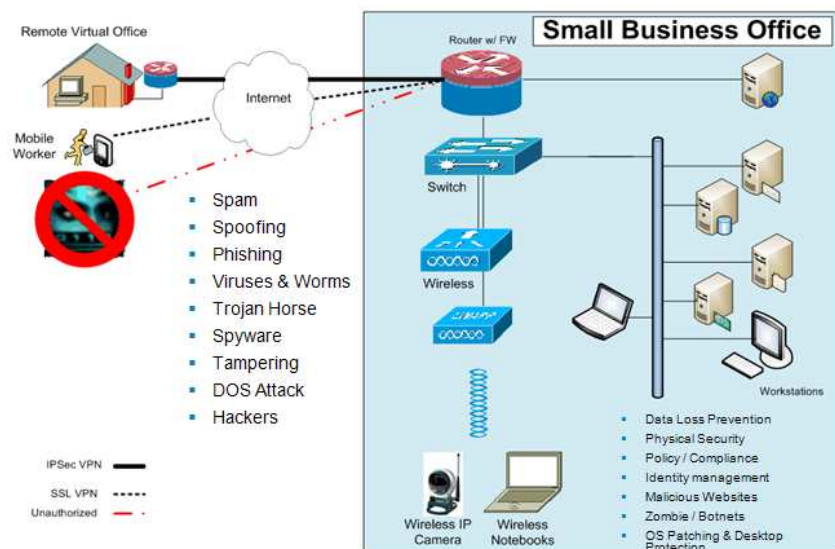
Remote Virtual Office

Internet

Mobile Worker

Router w/ FW

Small Business Office

Switch

Wireless

- Spam
- Spoofing
- Phishing
- Viruses & Worms
- Trojan Horse
- Spyware
- Tampering
- DOS Attack
- Hackers

Workstations

IPSec VPN

SSL VPN

Unauthorized

Wireless IP Camera

Wireless Notebooks

- Data Loss Prevention
- Physical Security
- Policy / Compliance
- Identity management
- Malicious Websites
- Zombie / Botnets
- OS Patching & Desktop Protection